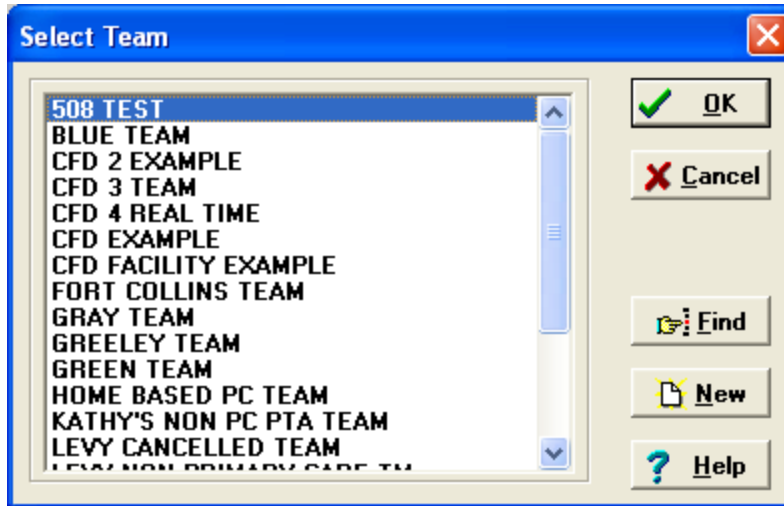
Select Team

508 TEST
BLUE TEAM
CFD 2 EXAMPLE
CFD 3 TEAM
CFD 4 REAL TIME
CFD EXAMPLE
CFD FACILITY EXAMPLE
FORT COLLINS TEAM
GRAY TEAM
GREELEY TEAM
GREEN TEAM
HOME BASED PC TEAM
KATHY'S NON PC PTA TEAM
LEVY CANCELLED TEAM
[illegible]

OK
Cancel
Find
New
Help